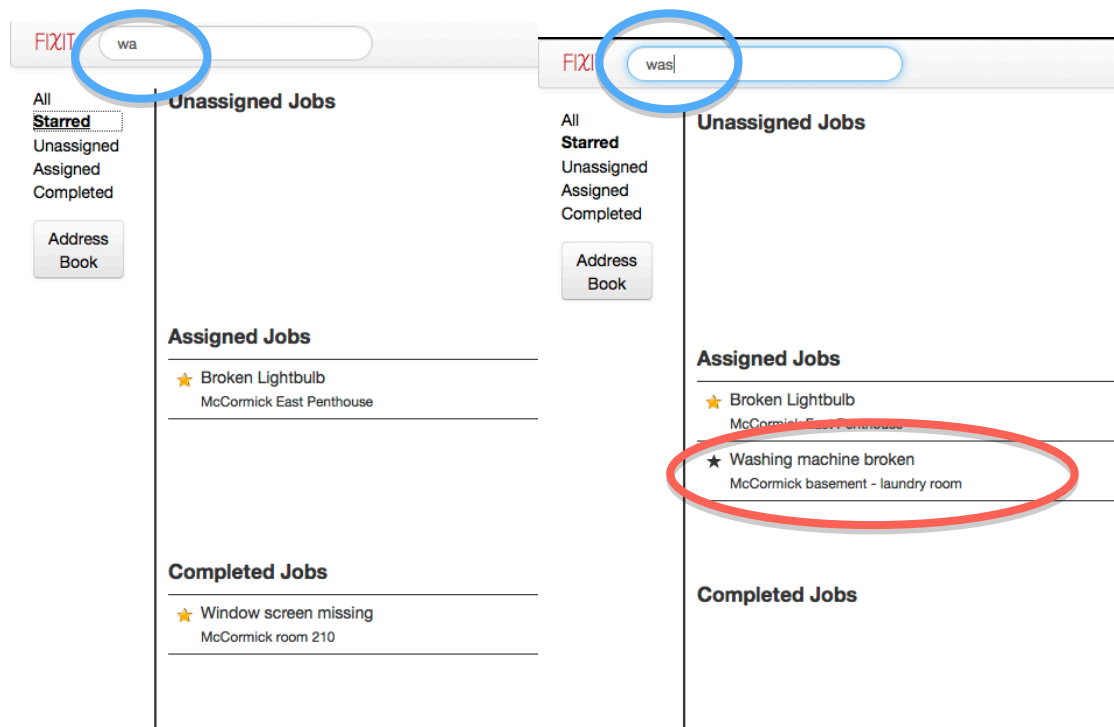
FIXIT wa

All
Starred
Unassigned
Assigned
Completed

Address Book

Unassigned Jobs

Assigned Jobs

Broken Lightbulb
McCormick East Penthouse

Completed Jobs

Window screen missing
McCormick room 210

FIXIT was

All
Starred
Unassigned
Assigned
Completed

Address Book

Unassigned Jobs

Assigned Jobs

Broken Lightbulb
McCormick East Penthouse

Washing machine broken
McCormick basement - laundry room

Completed Jobs